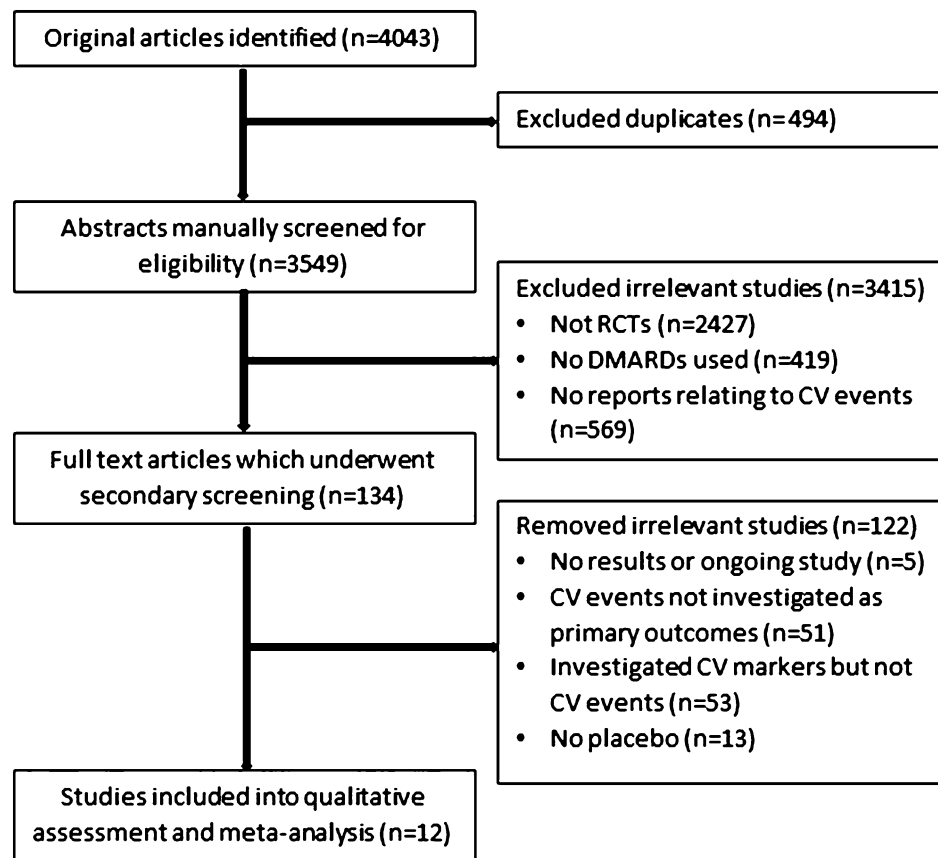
Original articles identified (n=4043)

Excluded duplicates (n=494)

Abstracts manually screened for eligibility (n=3549)

Excluded irrelevant studies (n=3415)
- Not RCTs (n=2427)
- No DMARDs used (n=419)
- No reports relating to CV events (n=569)

Full text articles which underwent secondary screening (n=134)

Removed irrelevant studies (n=122)
- No results or ongoing study (n=5)
- CV events not investigated as primary outcomes (n=51)
- Investigated CV markers but not CV events (n=53)
- No placebo (n=13)

Studies included into qualitative assessment and meta-analysis (n=12)